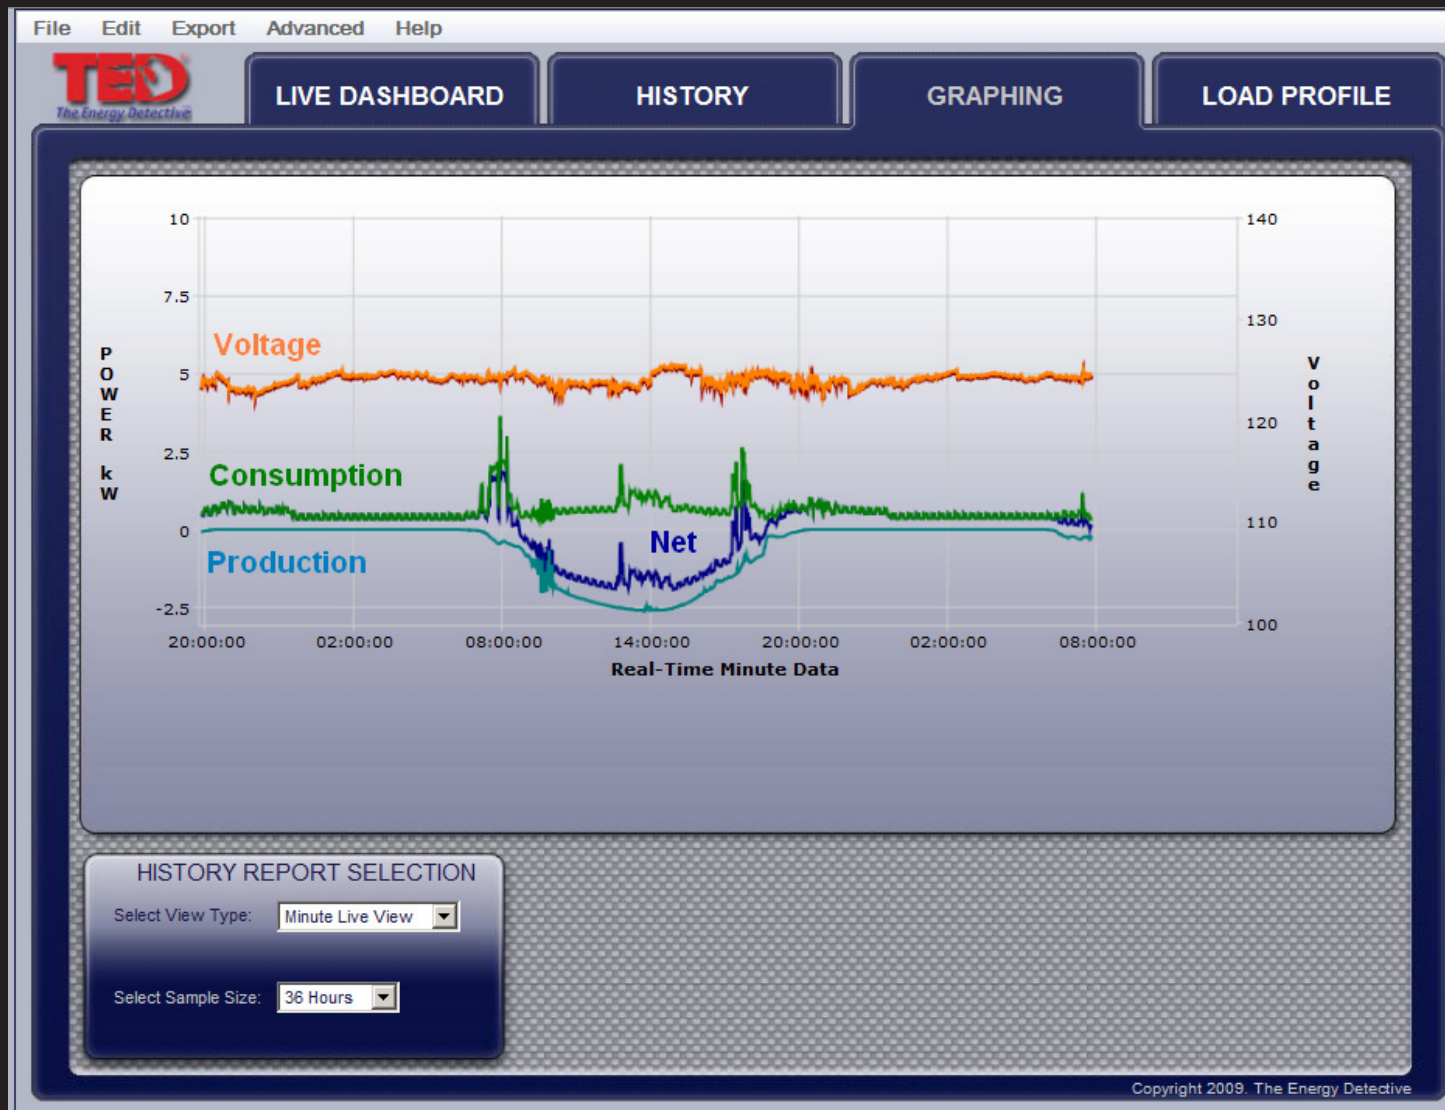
File Edit Export Advanced Help

TED
The Energy Detective

LIVE DASHBOARD
HISTORY
GRAPHING
LOAD PROFILE

10
7.5
5
2.5
0
-2.5

POWER kW

Voltage
Consumption
Net
Production

140
130
120
110
100

Voltage

20:00:00
02:00:00
08:00:00
14:00:00
20:00:00
02:00:00
08:00:00

Real-Time Minute Data

HISTORY REPORT SELECTION
Select View Type: Minute Live View
Select Sample Size: 36 Hours

Copyright 2009. The Energy Detective